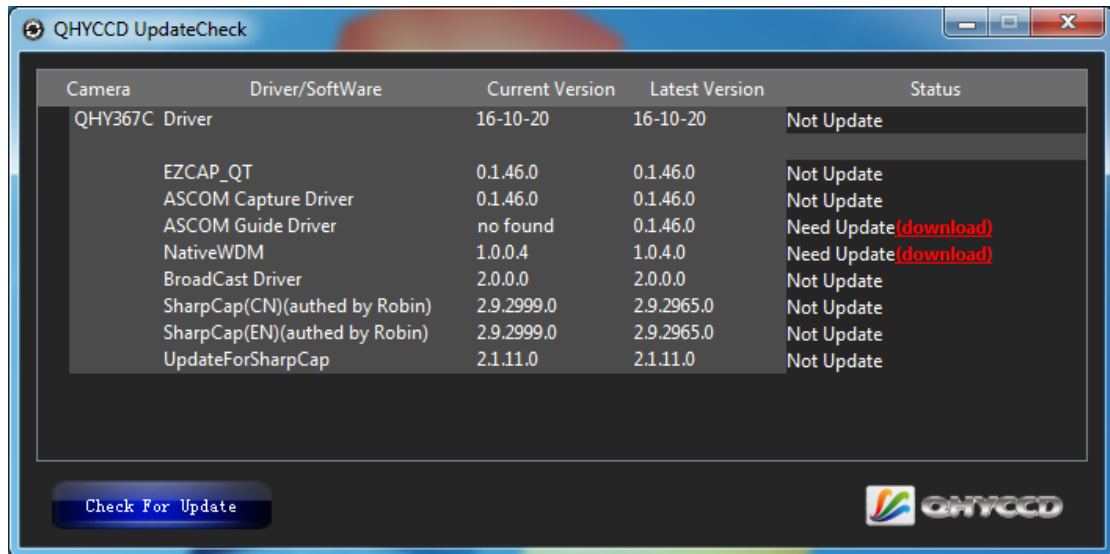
QHYCCD UpdateCheck

| Camera | Driver/SoftWare | Current Version | Latest Version | Status |
|---|---|---|---|---|
| QHY367C | Driver | 16-10-20 | 16-10-20 | Not Update |
| | EZCAP_QT | 0.1.46.0 | 0.1.46.0 | Not Update |
| | ASCOM Capture Driver | 0.1.46.0 | 0.1.46.0 | Not Update |
| | ASCOM Guide Driver | no found | 0.1.46.0 | Need Update(download) |
| | NativeWDM | 1.0.0.4 | 1.0.4.0 | Need Update(download) |
| | BroadCast Driver | 2.0.0.0 | 2.0.0.0 | Not Update |
| | SharpCap(CN)(authed by Robin) | 2.9.2999.0 | 2.9.2965.0 | Not Update |
| | SharpCap(EN)(authed by Robin) | 2.9.2999.0 | 2.9.2965.0 | Not Update |
| | UpdateForSharpCap | 2.1.11.0 | 2.1.11.0 | Not Update |

Check For Update

QHYCCD